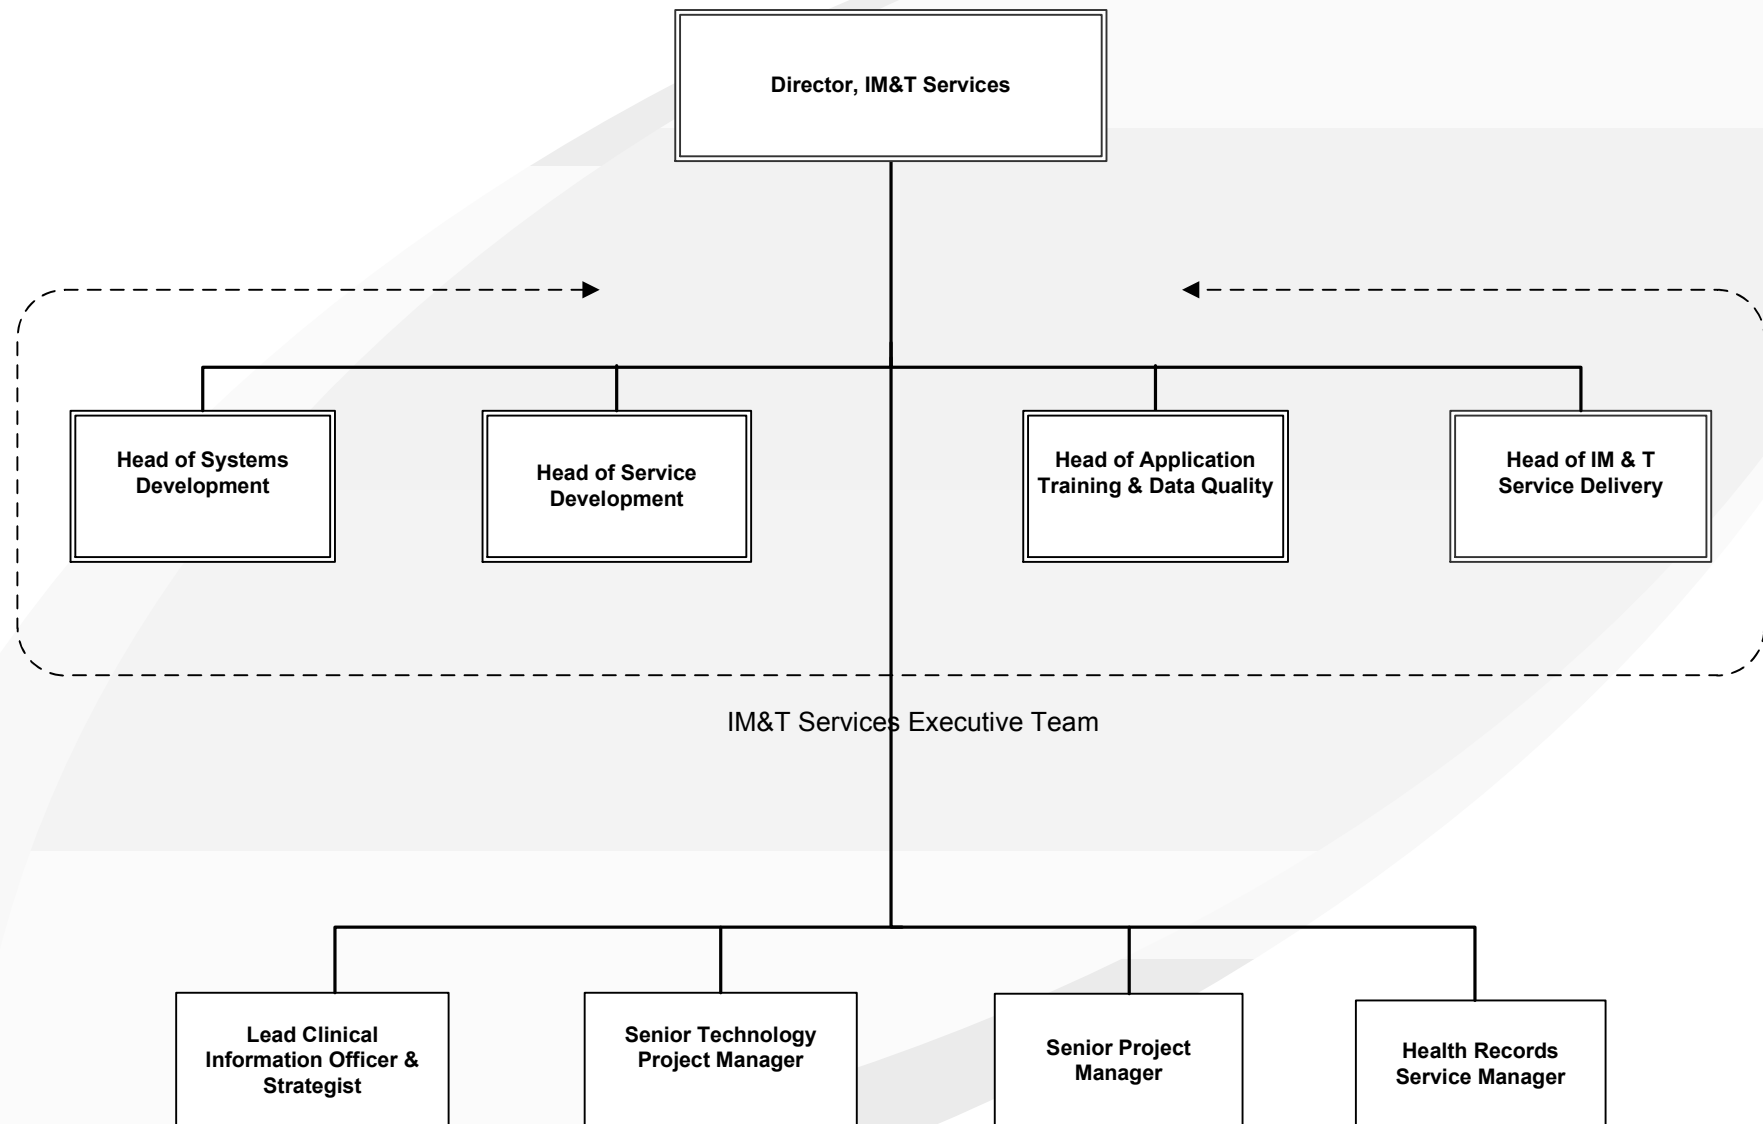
Director, IM&T Services

Head of Systems Development

Head of Service Development

Head of Application Training & Data Quality

Head of IM & T Service Delivery

IM&T Services Executive Team

Lead Clinical Information Officer & Strategist

Senior Technology Project Manager

Senior Project Manager

Health Records Service Manager